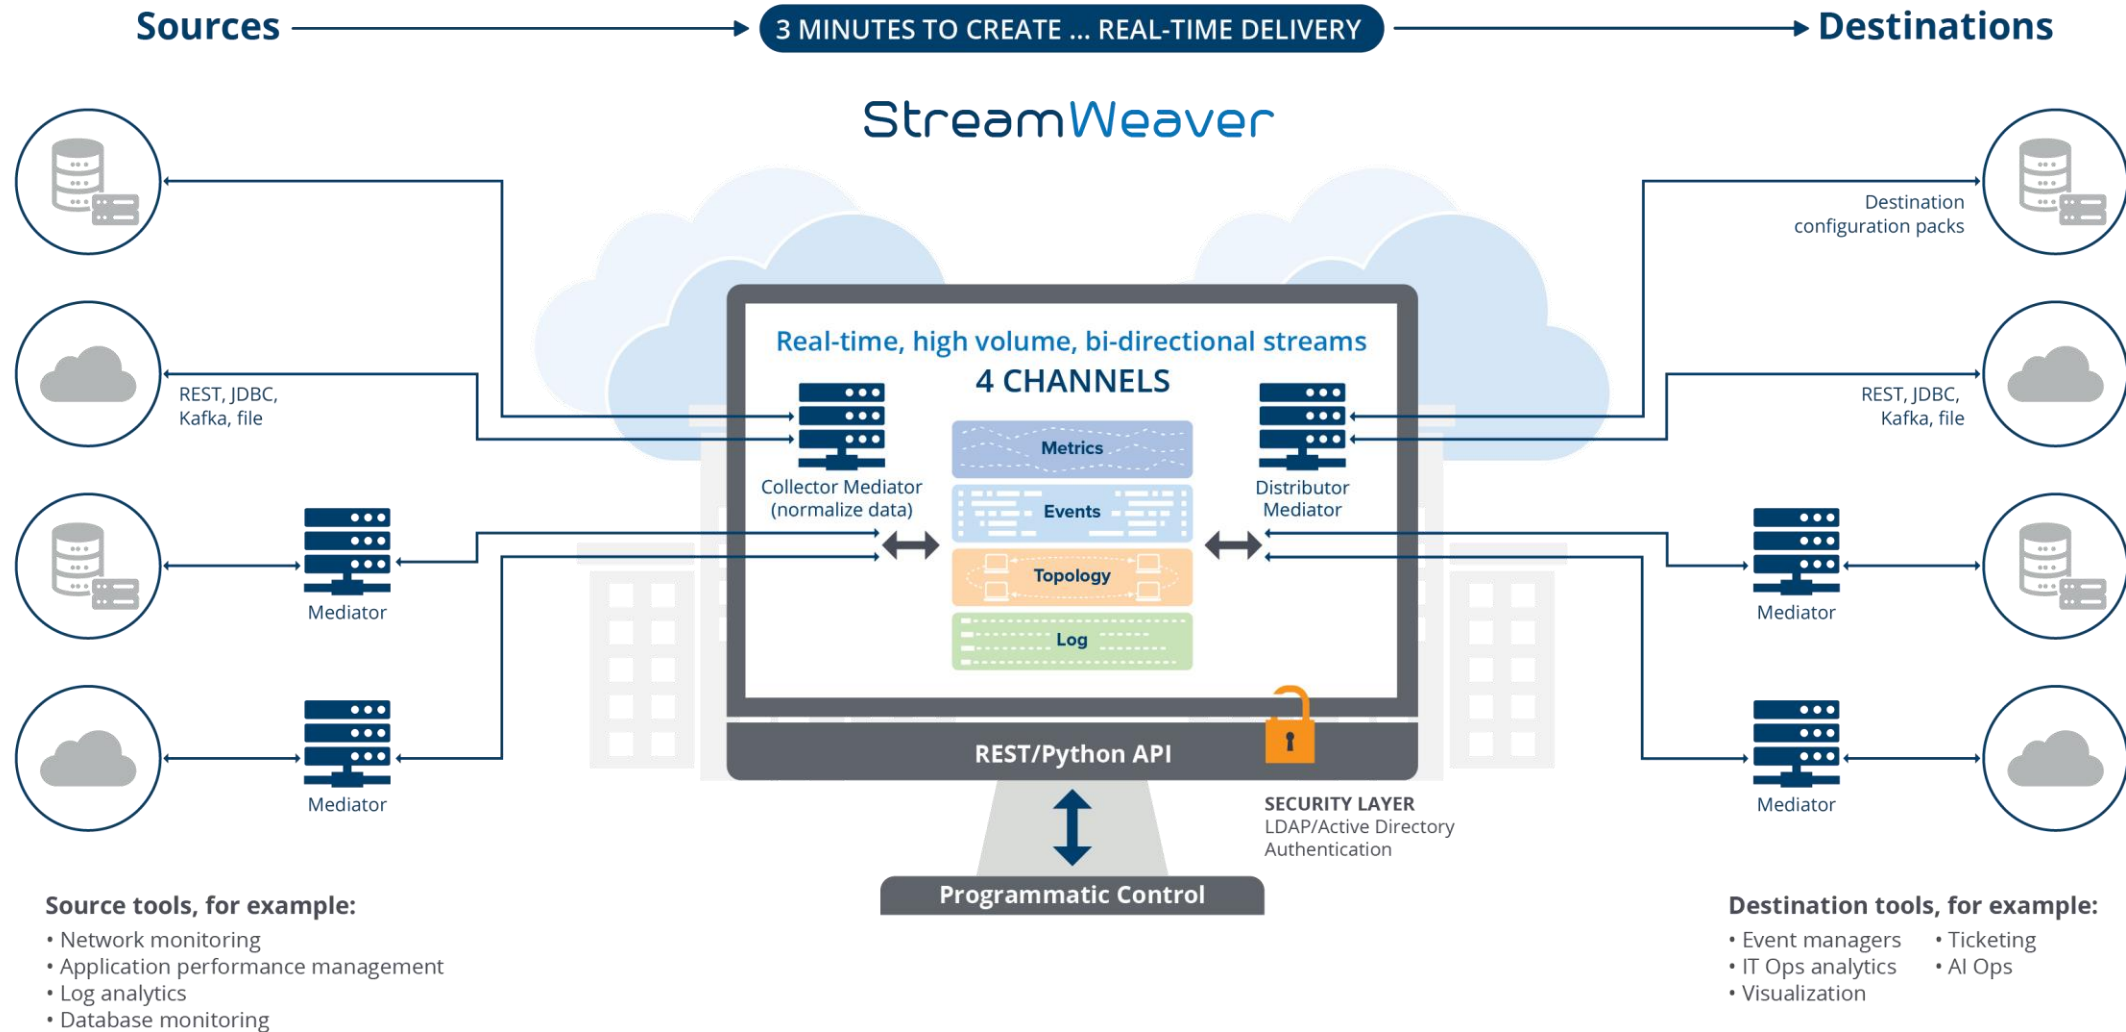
Sources

3 MINUTES TO CREATE ... REAL-TIME DELIVERY

Destinations

StreamWeaver

REST, JDBC, Kafka, file

Mediator

Mediator

Real-time, high volume, bi-directional streams

4 CHANNELS

Collector Mediator (normalize data)

Metrics

Events

Topology

Log

Distributor Mediator

REST/Python API

SECURITY LAYER
LDAP/Active Directory Authentication

Programmatic Control

Destination configuration packs

REST, JDBC, Kafka, file

Mediator

Mediator

Source tools, for example:
• Network monitoring
• Application performance management
• Log analytics
• Database monitoring

Destination tools, for example:
• Event managers
• IT Ops analytics
• Visualization
• Ticketing
• AI Ops